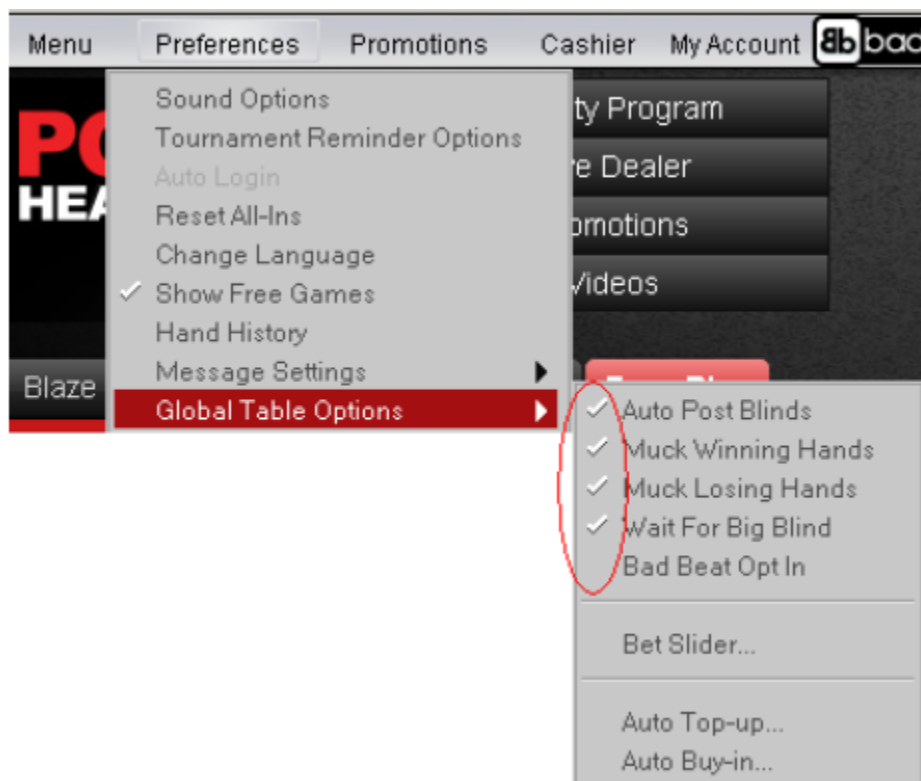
Menu Preferences Promotions Cashier My Account bb bad

Sound Options
Tournament Reminder Options
Auto Login
Reset All-Ins
Change Language
✓ Show Free Games
Hand History
Message Settings
Global Table Options

PO
HEA

ty Program
e Dealer
omotions
Videos

Blaze

✓ Auto Post Blinds
✓ Muck Winning Hands
✓ Muck Losing Hands
✓ Wait For Big Blind
Bad Beat Opt In

Bet Slider...

Auto Top-up...
Auto Buy-in...